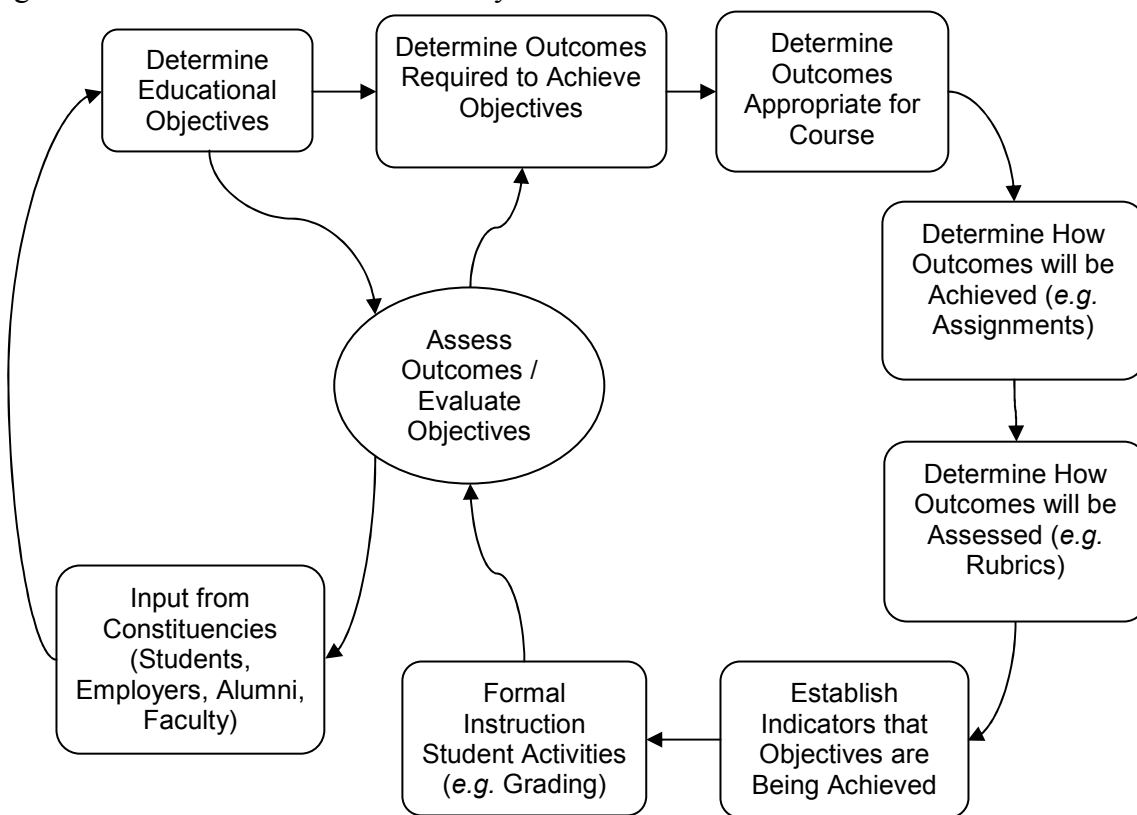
Determine Educational Objectives

Determine Outcomes Required to Achieve Objectives

Determine Outcomes Appropriate for Course

Determine How Outcomes will be Achieved (*e.g.* Assignments)

Determine How Outcomes will be Assessed (*e.g.* Rubrics)

Establish Indicators that Objectives are Being Achieved

Formal Instruction Student Activities (*e.g.* Grading)

Assess Outcomes / Evaluate Objectives

Input from Constituencies (Students, Employers, Alumni, Faculty)